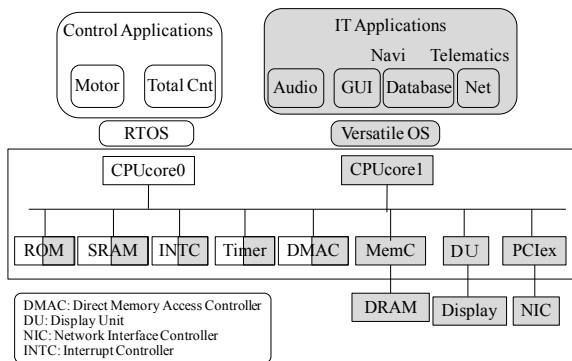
Control Applications

Motor

Total Cnt

IT Applications

Navi

Telematics

Audio

GUI

Database

Net

RTOS

Versatile OS

CPUcore0

CPUcore1

ROM

SRAM

INTC

Timer

DMAC

MemC

DU

PCIex

DRAM

Display

NIC

DMAC: Direct Memory Access Controller
DU: Display Unit
NIC: Network Interface Controller
INTC: Interrupt Controller